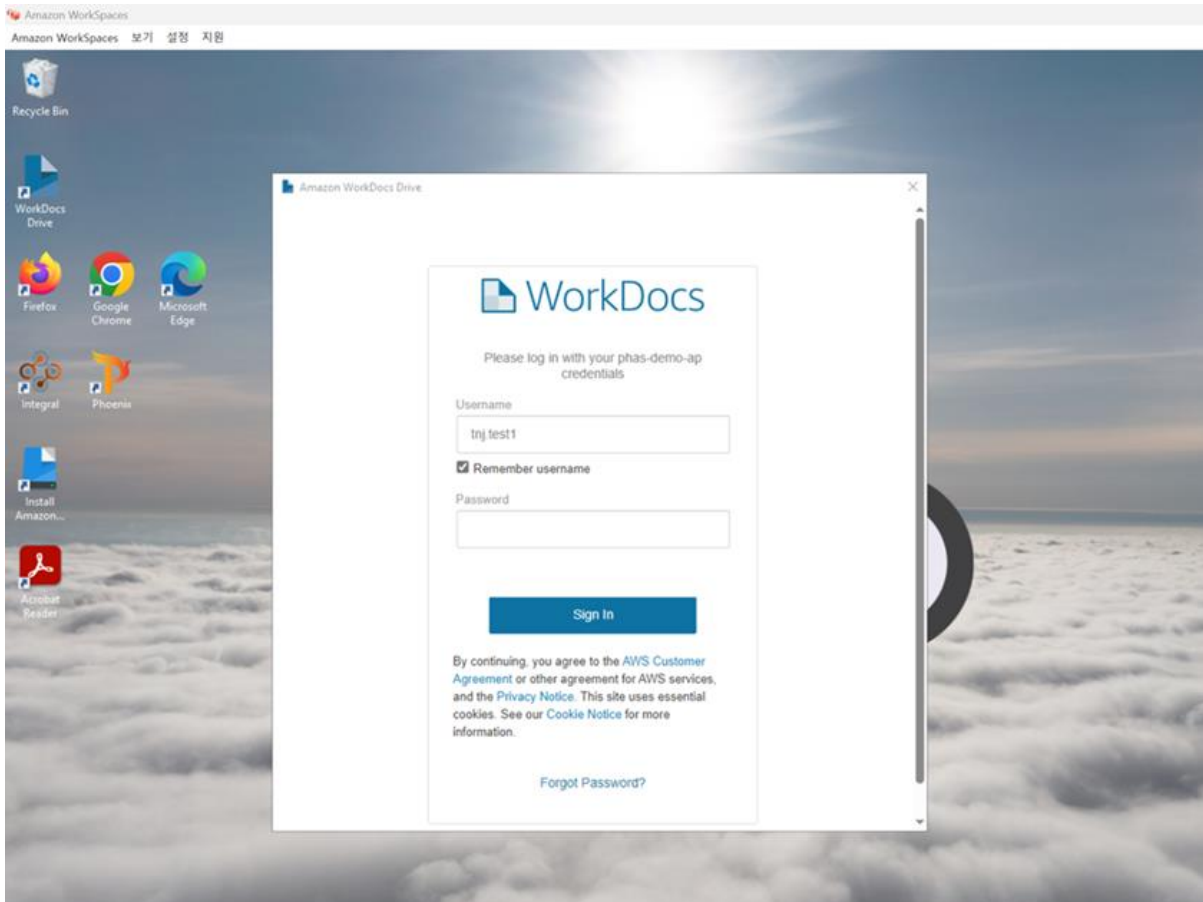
Amazon WorkSpaces

Amazon WorkSpaces 보기 설정 지원

Recycle Bin

WorkDocs Drive

Firefox

Google Chrome

Microsoft Edge

Integral

Phoenix

Install Amazon...

Acrobat Reader

Amazon WorkDocs Drive

WorkDocs

Please log in with your phas-demo-ap credentials

Username

tnj.test1

Remember username

Password

Sign In

By continuing, you agree to the AWS Customer Agreement or other agreement for AWS services, and the Privacy Notice. This site uses essential cookies. See our Cookie Notice for more information.

Forgot Password?